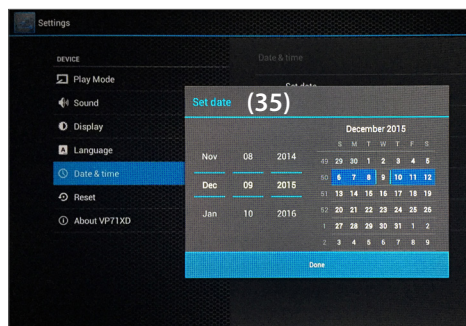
Settings

DEVICE

Play Mode

Sound

Display

Language

Date & time

Reset

About VP71XD

Date & time

Set date

Set date (35)

| Nov | 08 | 2014 |
|---|---|---|
| Dec | 09 | 2015 |
| Jan | 10 | 2016 |

December 2015

| | S | M | T | W | T | F | S |
|---|---|---|---|---|---|---|---|
| 49 | 29 | 30 | 1 | 2 | 3 | 4 | 5 |
| 50 | 6 | 7 | 8 | 9 | 10 | 11 | 12 |
| 51 | 13 | 14 | 15 | 16 | 17 | 18 | 19 |
| 52 | 20 | 21 | 22 | 23 | 24 | 25 | 26 |
| 1 | 27 | 28 | 29 | 30 | 31 | 1 | 2 |
| 2 | 3 | 4 | 5 | 6 | 7 | 8 | 9 |

Done